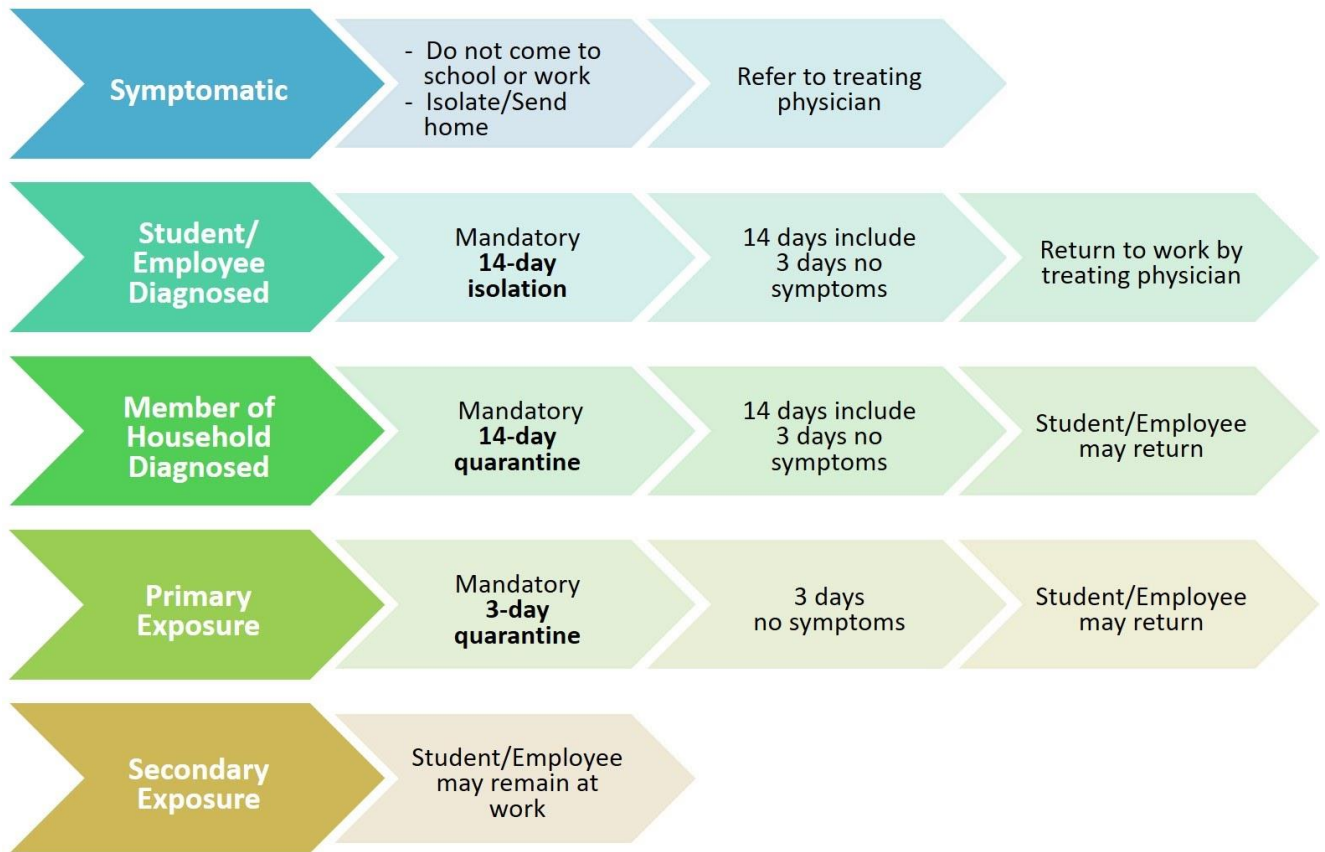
Symptomatic

- Do not come to school or work
- Isolate/Send home

Refer to treating physician

Student/ Employee Diagnosed

Mandatory **14-day isolation**

14 days include 3 days no symptoms

Return to work by treating physician

Member of Household Diagnosed

Mandatory **14-day quarantine**

14 days include 3 days no symptoms

Student/Employee may return

Primary Exposure

Mandatory **3-day quarantine**

3 days no symptoms

Student/Employee may return

Secondary Exposure

Student/Employee may remain at work